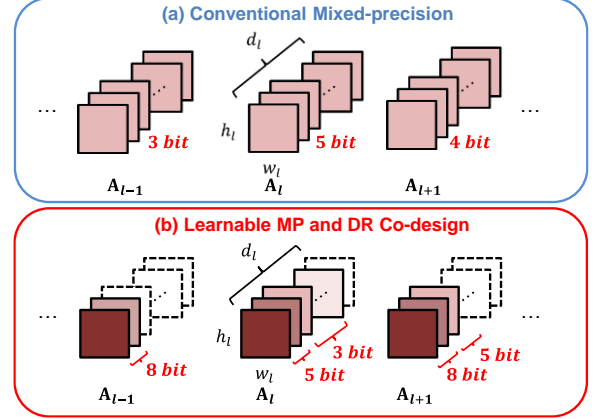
(a) Conventional Mixed-precision

$d_l$

…

$h_l$

3 bit

5 bit

4 bit

…

$w_l$

$\mathbf{A}_{l-1}$

$\mathbf{A}_l$

$\mathbf{A}_{l+1}$

(b) Learnable MP and DR Co-design

$d_l$

…

$h_l$

…

8 bit

3 bit

5 bit

5 bit

8 bit

$w_l$

$\mathbf{A}_{l-1}$

$\mathbf{A}_l$

$\mathbf{A}_{l+1}$